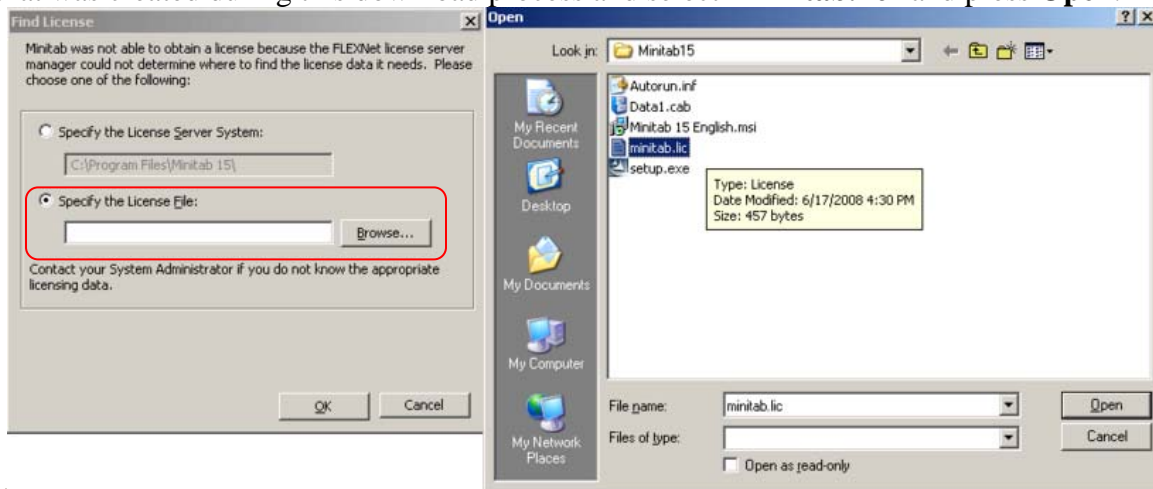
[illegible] Open

Find License

Minitab was not able to obtain a license because the FLEXNet license server manager could not determine where to find the license data it needs. Please choose one of the following:

Specify the License Server System:

C:\Program Files\Minitab 15\

Specify the License File:

Browse...

Contact your System Administrator if you do not know the appropriate licensing data.

OK

Cancel

Open

?

Look in: Minitab15

My Recent Documents

Desktop

My Documents

My Computer

My Network Places

Autorun.inf
Data1.cab
Minitab 15 English.msi
minitab.lic
setup.exe

Type: License
Date Modified: 6/17/2008 4:30 PM
Size: 457 bytes

File name: minitab.lic

Files of type:

Open as read-only

Open

Cancel